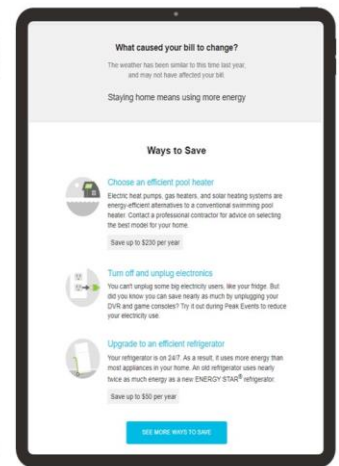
What caused your bill to change?

The weather has been similar to this time last year, and may not have affected your bill.

Staying home means using more energy

Ways to Save

Choose an efficient pool heater

Electric heat pumps, gas heaters, and solar heating systems are energy-efficient alternatives to a conventional swimming pool heater. Contact a professional contractor for advice on selecting the best model for your home.

Save up to $230 per year

Turn off and unplug electronics

You can't unplug some big electricity users, like your fridge. But did you know you can save nearly as much by unplugging your DVR and game consoles? Try it out during Peak Events to reduce your electricity use.

Upgrade to an efficient refrigerator

Your refrigerator is on 24/7. As a result, it uses more energy than most appliances in your home. An old refrigerator uses nearly twice as much energy as a new ENERGY STAR® refrigerator.

Save up to $50 per year

SEE MORE WAYS TO SAVE